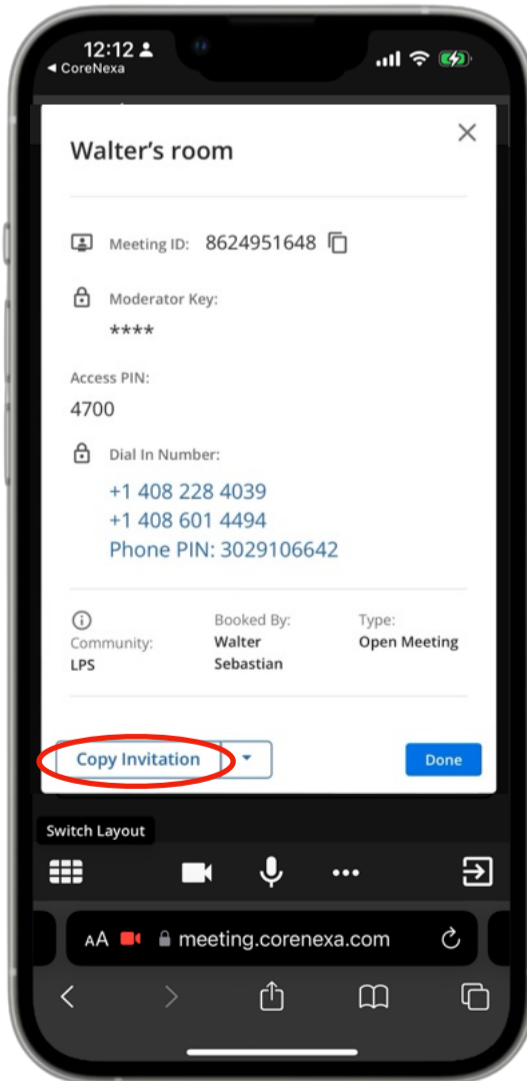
12:12
◂ CoreNexa

Walter's room

×

Meeting ID: 8624951648

Moderator Key:
****

Access PIN:
4700

Dial In Number:
+1 408 228 4039
+1 408 601 4494
Phone PIN: 3029106642

Community:
LPS

Booked By:
Walter Sebastian

Type:
Open Meeting

Copy Invitation

Done

Switch Layout

AA meeting.corenexa.com